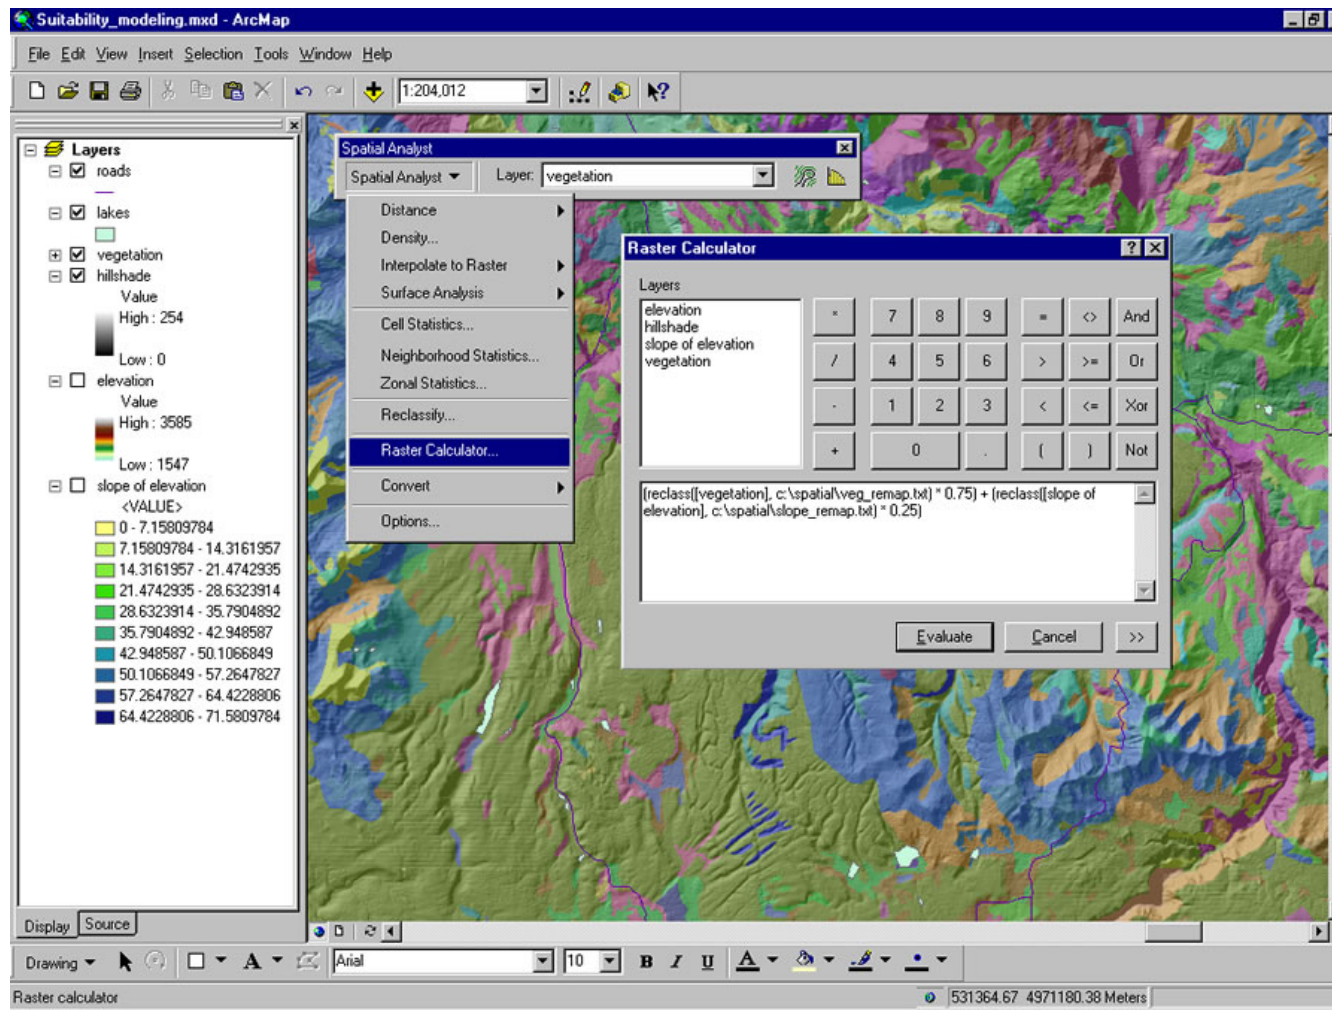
Suitability_modeling.mxd - ArcMap

File Edit View Insert Selection Tools Window Help

1:204,012

Layers
roads
lakes
vegetation
hillshade
Value
High : 254
Low : 0
elevation
Value
High : 3585
Low : 1547
slope of elevation
<VALUE>
0 - 7.15809784
7.15809784 - 14.3161957
14.3161957 - 21.4742935
21.4742935 - 28.6323914
28.6323914 - 35.7904892
35.7904892 - 42.948587
42.948587 - 50.1066849
50.1066849 - 57.2647827
57.2647827 - 64.4228806
64.4228806 - 71.5809784

Display Source

Spatial Analyst
Spatial Analyst Layer: vegetation
Distance
Density...
Interpolate to Raster
Surface Analysis
Cell Statistics...
Neighborhood Statistics...
Zonal Statistics...
Reclassify...
Raster Calculator...
Convert
Options...

Raster Calculator
Layers
elevation
hillshade
slope of elevation
vegetation

| * | 7 | 8 | 9 | = | <> | And |
|---|---|---|---|---|---|---|
| / | 4 | 5 | 6 | > | >= | Or |
| - | 1 | 2 | 3 | < | <= | Xor |
| + | 0 | | . | ( | ) | Not |

[reclass([vegetation], c:\spatial\veg_remap.txt) * 0.75) + (reclass([slope of elevation], c:\spatial\slope_remap.txt) * 0.25)

Evaluate Cancel >>

Drawing Arial 10 B I U A

Raster calculator 531364.67 4971180.38 Meters